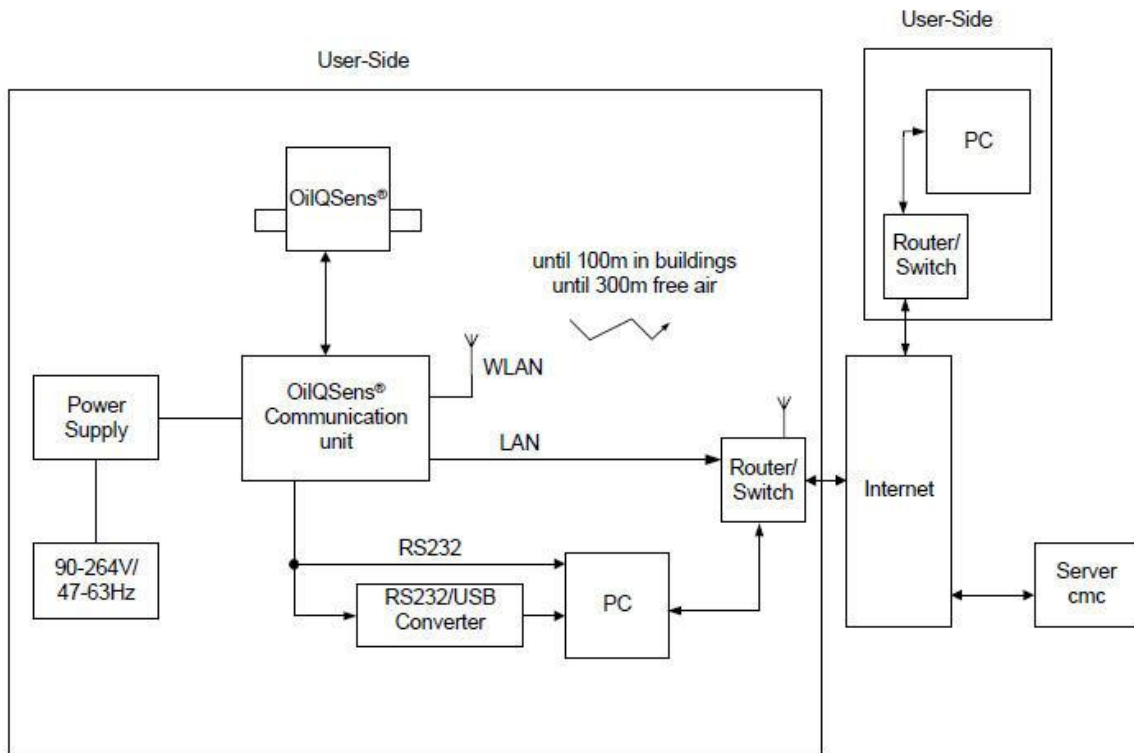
User-Side

User-Side

PC

Router/ Switch

OilQSens®

until 100m in buildings
until 300m free air

WLAN

Power Supply

OilQSens® Communication unit

LAN

Router/ Switch

Internet

RS232

90-264V/ 47-63Hz

RS232/USB Converter

PC

Server cmc